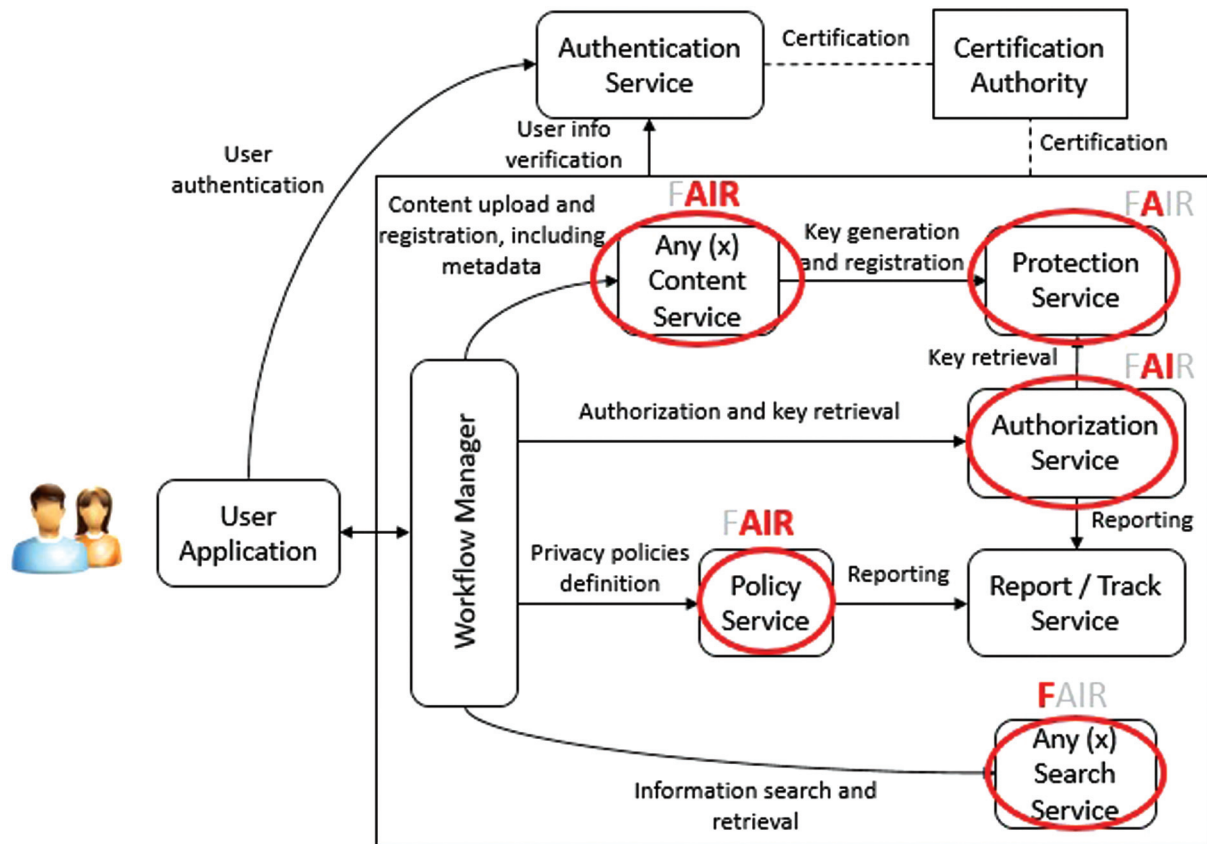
Authentication Service

Certification

Certification Authority

User info verification

Certification

User authentication

Content upload and registration, including metadata

FAIR

Any (x) Content Service

Key generation and registration

FAIR

Protection Service

Key retrieval

FAIR

Authorization and key retrieval

Authorization Service

Workflow Manager

User Application

Reporting

Privacy policies definition

FAIR

Policy Service

Reporting

Report / Track Service

FAIR

Any (x) Search Service

Information search and retrieval